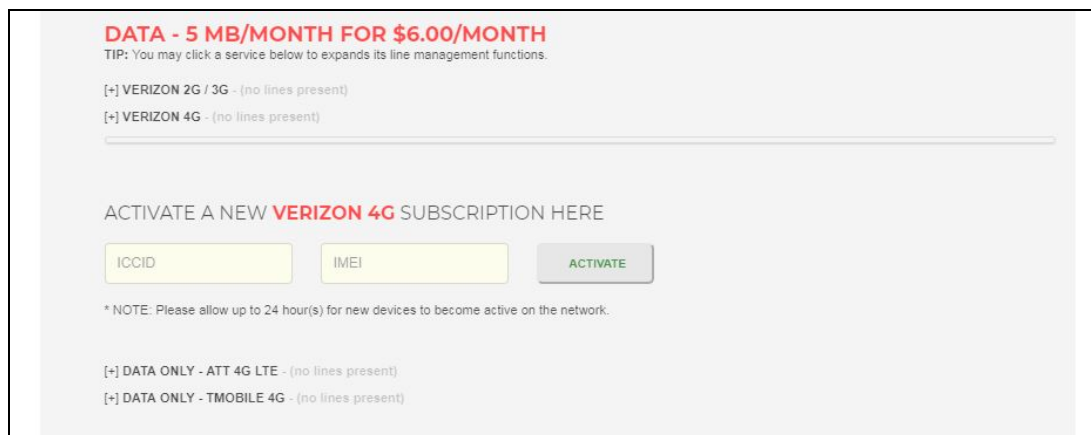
DATA - 5 MB/MONTH FOR $6.00/MONTH
TIP: You may click a service below to expands its line management functions.

[+] VERIZON 2G / 3G - (no lines present)

[+] VERIZON 4G - (no lines present)

ACTIVATE A NEW VERIZON 4G SUBSCRIPTION HERE

ICCID

IMEI

ACTIVATE

* NOTE: Please allow up to 24 hour(s) for new devices to become active on the network.

[+] DATA ONLY - ATT 4G LTE - (no lines present)

[+] DATA ONLY - TMOBILE 4G - (no lines present)